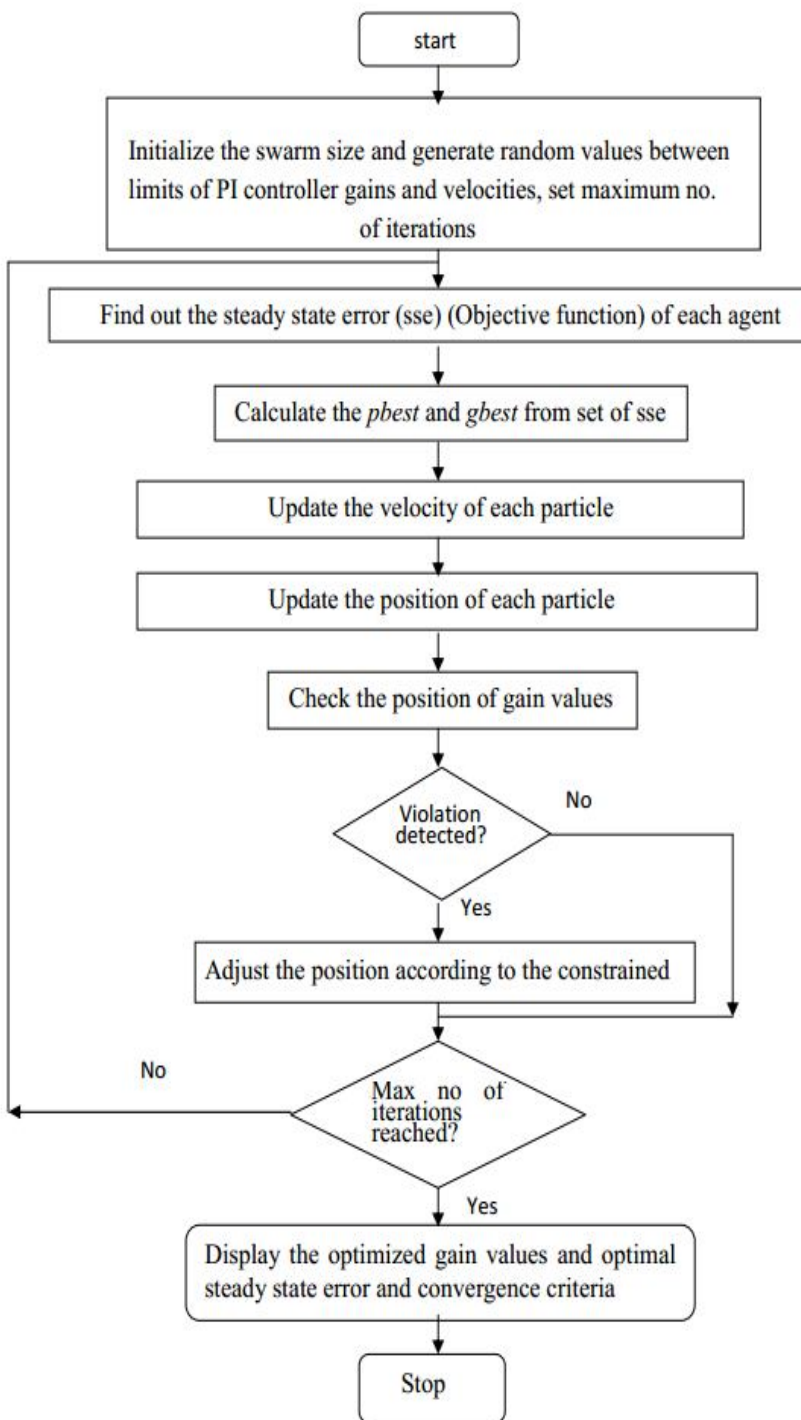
start

Initialize the swarm size and generate random values between limits of PI controller gains and velocities, set maximum no. of iterations

Find out the steady state error (sse) (Objective function) of each agent

Calculate the *pbest* and *gbest* from set of sse

Update the velocity of each particle

Update the position of each particle

Check the position of gain values

Violation detected?

No

Yes

Adjust the position according to the constrained

No

Max no of iterations reached?

Yes

Display the optimized gain values and optimal steady state error and convergence criteria

Stop